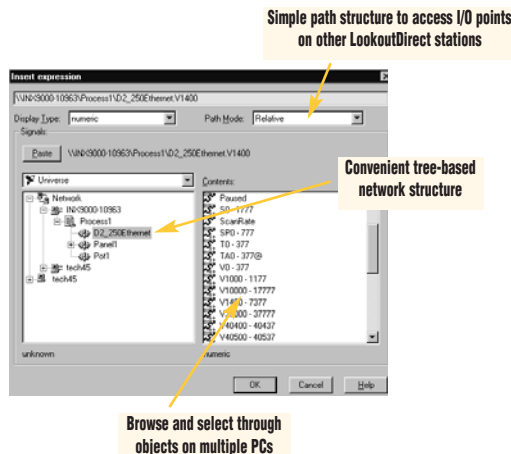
Simple path structure to access I/O points on other LookoutDirect stations

Insert expression

\\INX9000-10963\Process1\D2_250Ethernet.V1400

Display Type: numeric

Path Mode: Relative

Signals

Paste

\\INX9000-10963\Process1\D2_250Ethernet.V1400

Universe

Network

INX9000-10963

Process1

D2_250Ethernet

Panel1

Pot1

tech45

tech45

Contents:

Paused

S0 - 1777

ScanRate

SP0 - 777

T0 - 377

TA0 - 377@

V0 - 377

V1000 - 1177

V10000 - 17777

V1400 - 7377

V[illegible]0 - 37777

V40400 - 40437

V40500 - 40537

Convenient tree-based network structure

unknown

numeric

OK

Cancel

Help

Browse and select through objects on multiple PCs